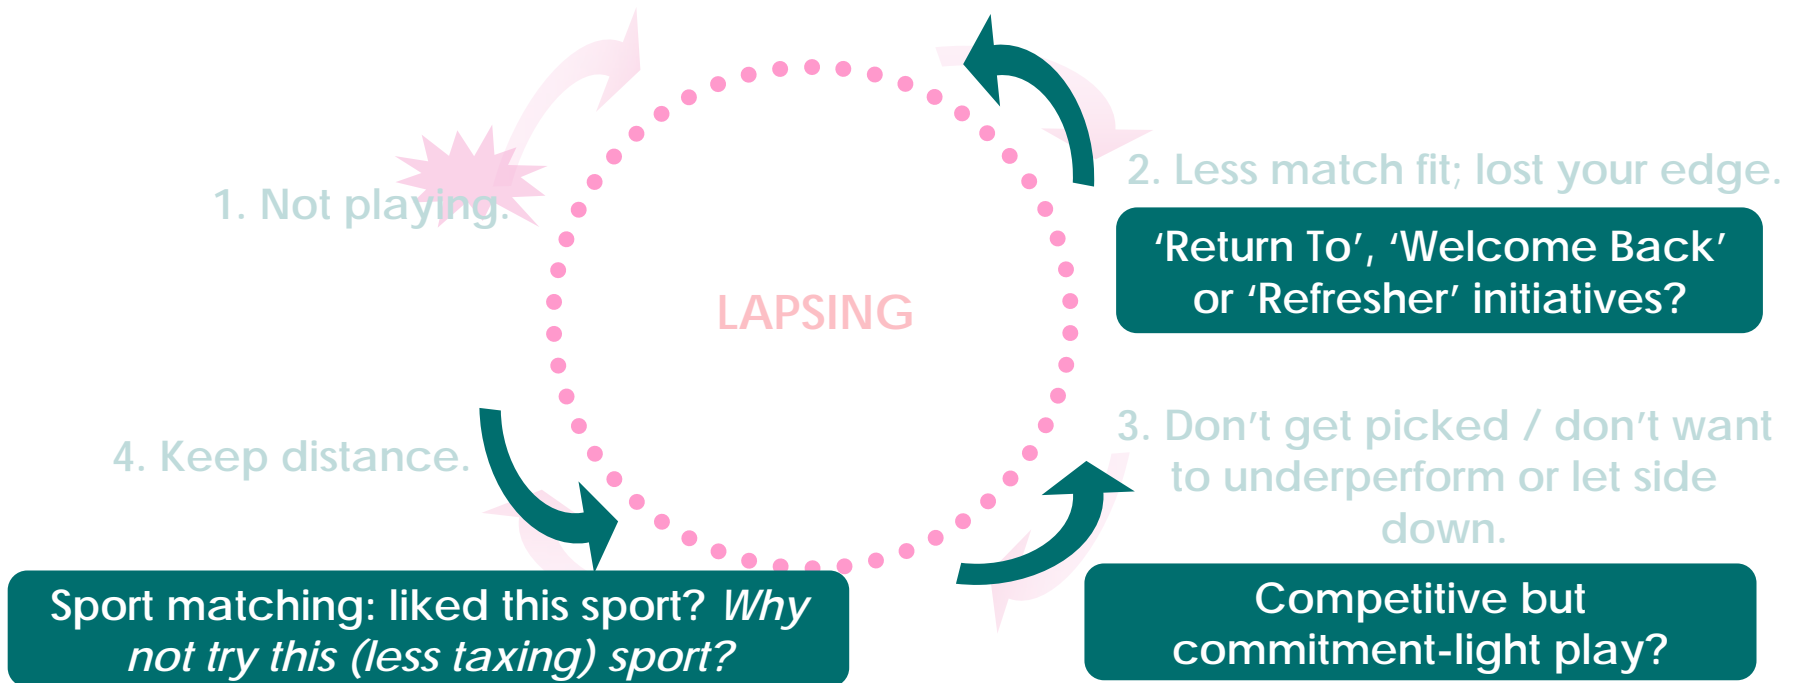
1. Not playing.

LAPSING

2. Less match fit; lost your edge.

‘Return To’, ‘Welcome Back’ or ‘Refresher’ initiatives?

3. Don’t get picked / don’t want to underperform or let side down.

Competitive but commitment-light play?

4. Keep distance.

Sport matching: liked this sport? *Why not try this (less taxing) sport?*